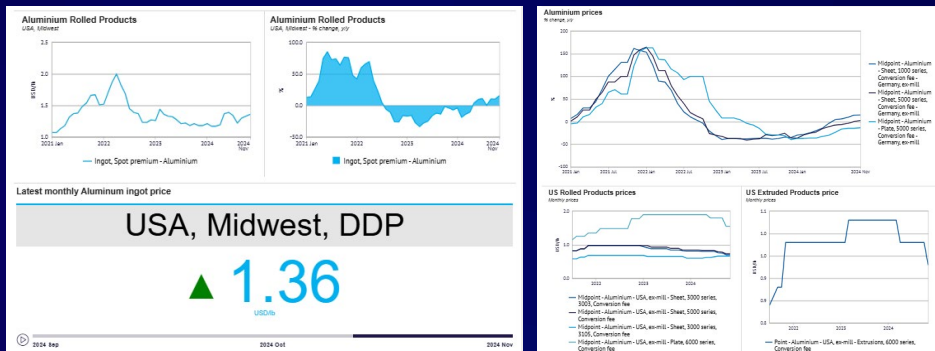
Aluminium Rolled Products
USA, Midwest

2.5
2.0
1.5
1.0
USD/lb
2021 Jan
2022
2023
2024
2024 Nov

Ingot, Spot premium - Aluminium

Aluminium Rolled Products
USA, Midwest - % change, y/y

100.0
50.0
0.0
-50.0
%
2021 Jan
2022
2023
2024
2024 Nov

Ingot, Spot premium - Aluminium

Latest monthly Aluminum ingot price

USA, Midwest, DDP

1.36
USD/lb

2024 Sep
2024 Oct
2024 Nov

Aluminium prices
% change, y/y

200
150
100
50
0
-50
-100
-150
%
2021 Jan
2021 Jul
2022 Jan
2022 Jul
2023 Jan
2023 Jul
2024 Jan
2024 Nov

Midpoint - Aluminium - Sheet, 1000 series, Conversion fee - Germany, ex-mill
Midpoint - Aluminium - Sheet, 5000 series, Conversion fee - Germany, ex-mill
Midpoint - Aluminium - Plate, 5000 series, Conversion fee - Germany, ex-mill

US Rolled Products prices
Monthly prices

2.0
1.5
1.0
0.5
USD/lb
2022
2023
2024

Midpoint - Aluminium - USA, ex-mill - Sheet, 3000 series, 3003, Conversion fee
Midpoint - Aluminium - USA, ex-mill - Sheet, 5000 series, Conversion fee
Midpoint - Aluminium - USA, ex-mill - Sheet, 3000 series, 3105, Conversion fee
Midpoint - Aluminium - USA, ex-mill - Plate, 6000 series, Conversion fee

US Extruded Products price
Monthly prices

1.1
1.0
0.9
0.8
USD/lb
2022
2023
2024

Point - Aluminium - USA, ex-mill - Extrusions, 6000 series, Conversion fee